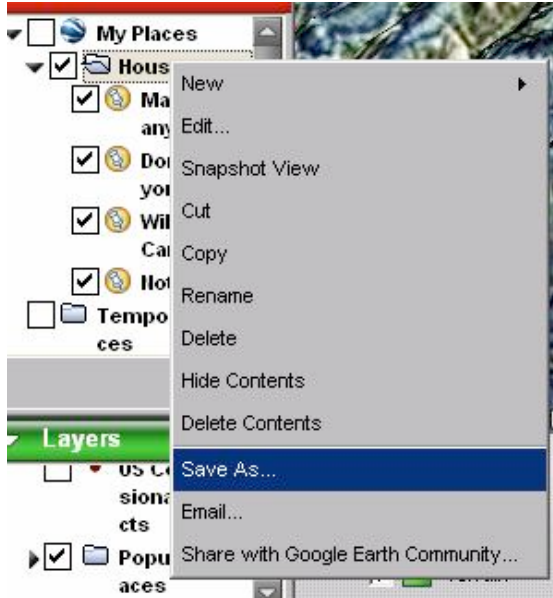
My Places
Hous
Ma
any
Do
yo
Wil
Ca
No
Tempo
ces
Layers
US C
siona
cts
Popu
aces

New
Edit...
Snapshot View
Cut
Copy
Rename
Delete
Hide Contents
Delete Contents
Save As...
Email...
Share with Google Earth Community...